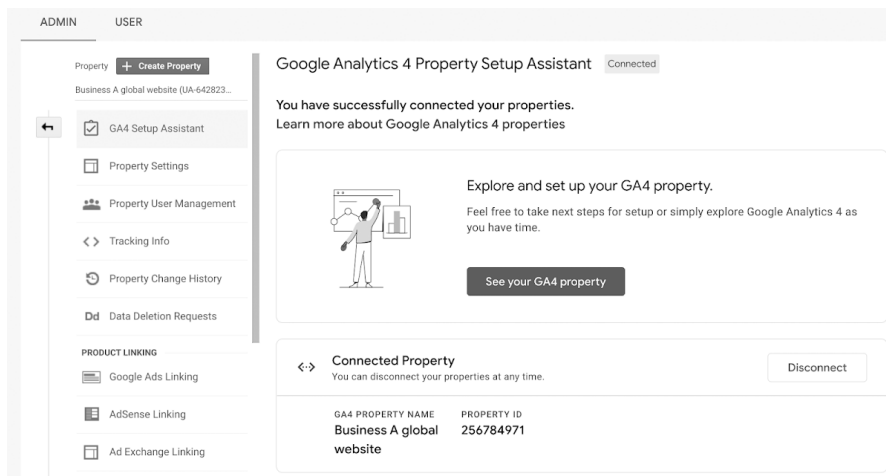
ADMIN USER

Property + Create Property

Business A global website (UA-642823...

GA4 Setup Assistant

Property Settings

Property User Management

Tracking Info

Property Change History

Dd Data Deletion Requests

PRODUCT LINKING

Google Ads Linking

AdSense Linking

Ad Exchange Linking

Google Analytics 4 Property Setup Assistant Connected

You have successfully connected your properties.
Learn more about Google Analytics 4 properties

Explore and set up your GA4 property.

Feel free to take next steps for setup or simply explore Google Analytics 4 as you have time.

See your GA4 property

Connected Property
You can disconnect your properties at any time.

Disconnect

| GA4 PROPERTY NAME | PROPERTY ID |
|---|---|
| Business A global website | 256784971 |